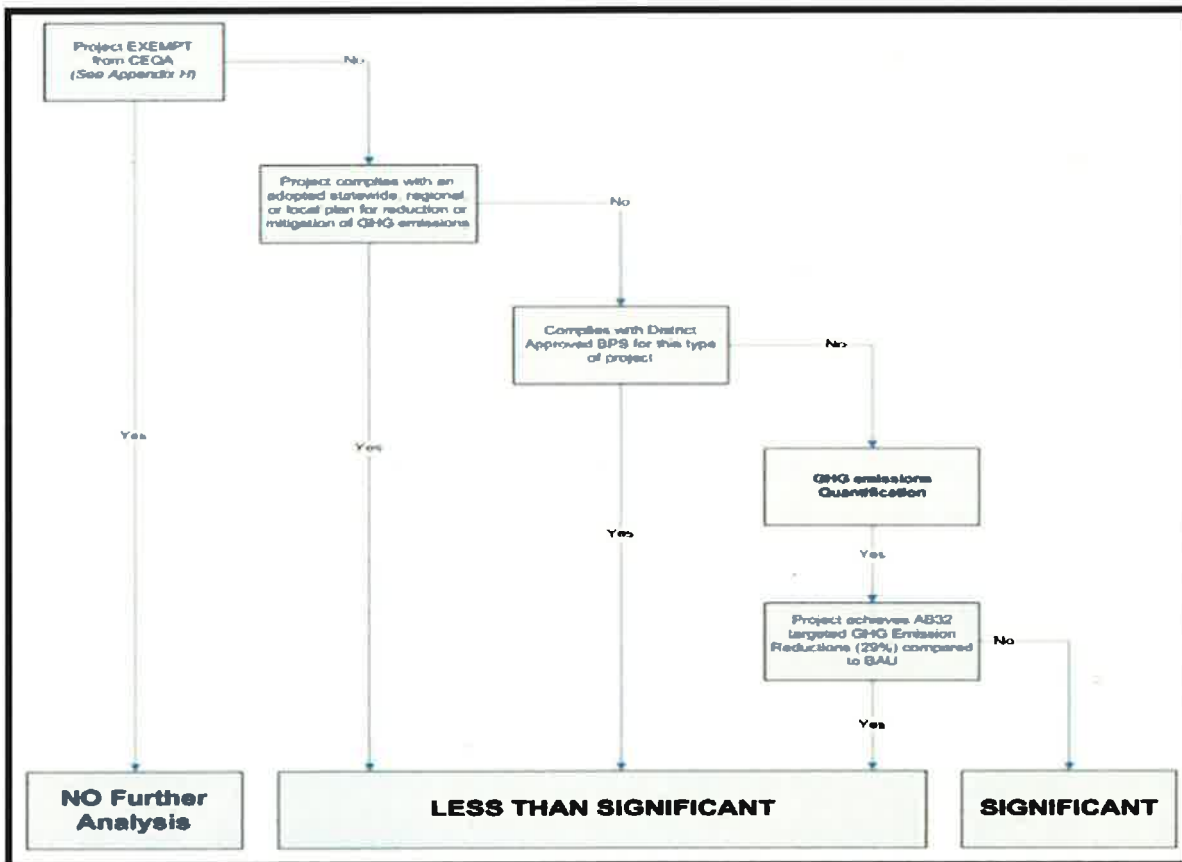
Project EXEMPT from CEQA
(See Appendix H)

No

Project complies with an adopted statewide, regional or local plan for reduction or mitigation of GHG emissions

No

Complies with District Approved BPS for this type of project

No

GHG emissions Quantification

Yes

Project achieves AB32 targeted GHG Emission Reductions (29%) compared to BAU

No

Yes

Yes

Yes

Yes

NO Further Analysis

LESS THAN SIGNIFICANT

SIGNIFICANT